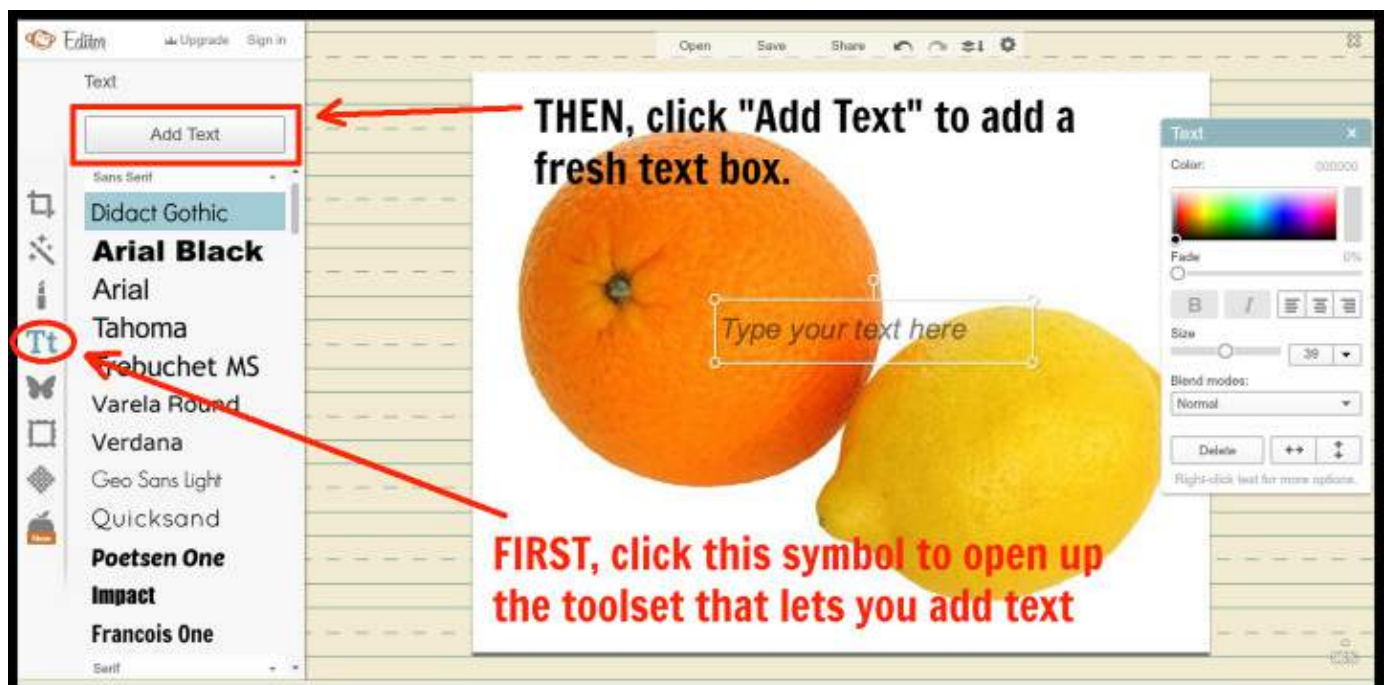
Editor
Upgrade Sign in
Open Save Share
Text
Add Text
Sans Serif
Didact Gothic
Arial Black
Arial
Tahoma
Trebuchet MS
Varela Round
Verdana
Geo Sans Light
Quicksand
Poetsen One
Impact
Francois One
Serif
Tt
New

THEN, click "Add Text" to add a fresh text box.

Type your text here

FIRST, click this symbol to open up the toolset that lets you add text

Text
Color: 000000
Fade 0%
B I
Size
39
Blend modes:
Normal
Delete
Right-click text for more options.